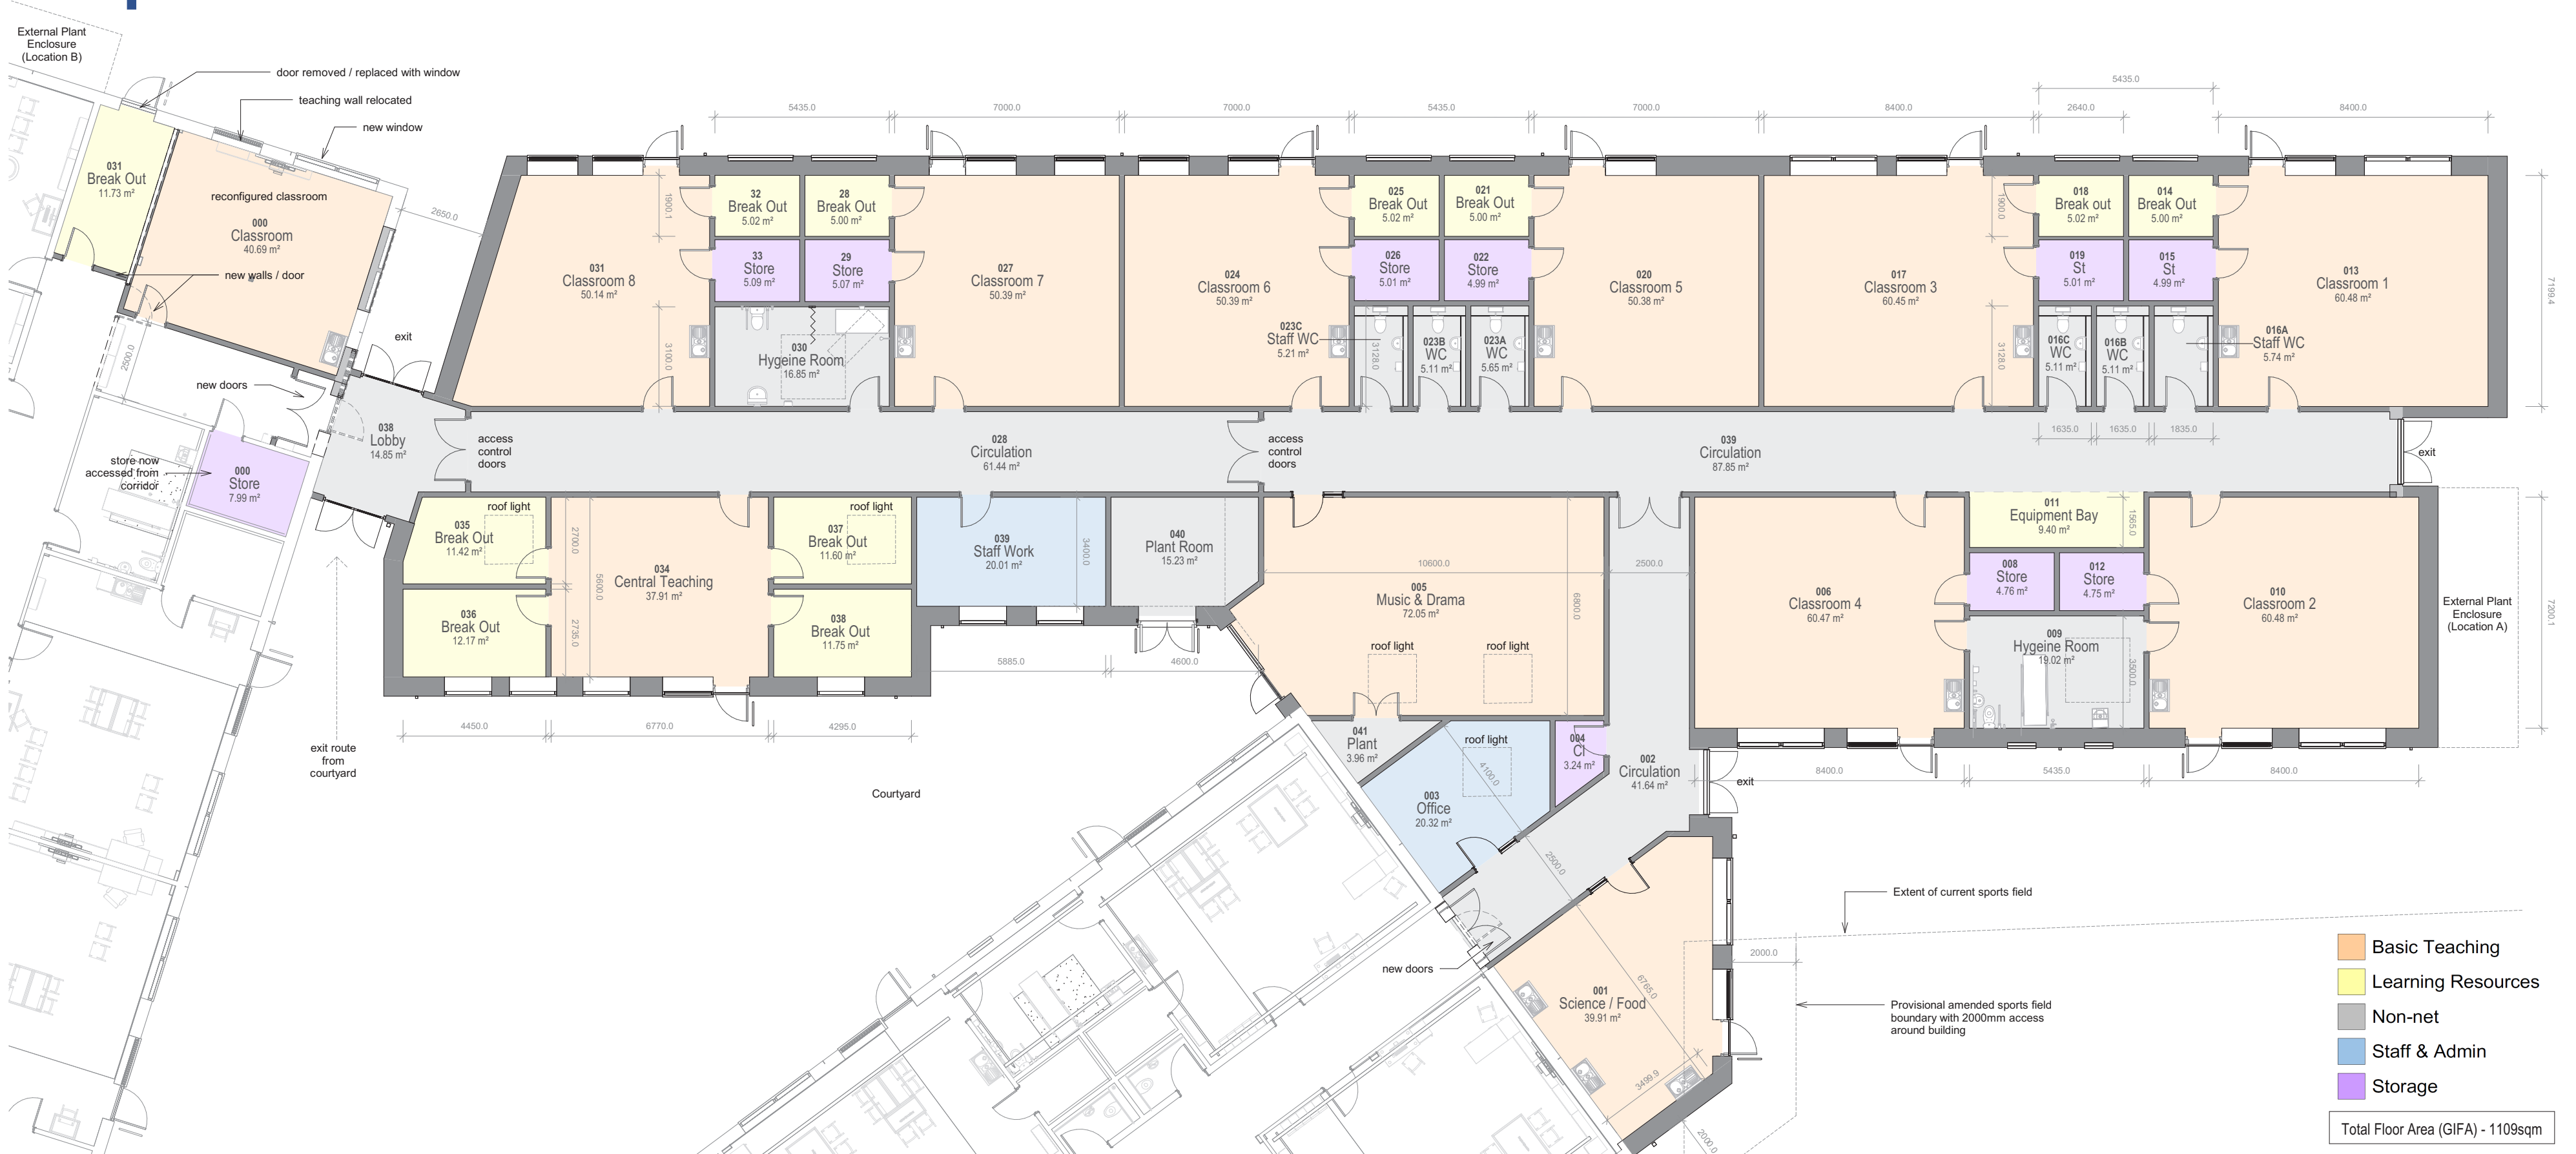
External Plant Enclosure (Location B)

door removed / replaced with window

teaching wall relocated

new window

031
Break Out
11.73 m²

reconfigured classroom

000
Classroom
40.69 m²

new walls / door

2650.0

2600.0

exit

new doors

store now accessed from corridor

000
Store
7.99 m²

038
Lobby
14.85 m²

access control doors

5435.0 7000.0 7000.0 5435.0 7000.0 8400.0 5435.0 2640.0 8400.0

031
Classroom 8
50.14 m²

1900.1

3100.0

32
Break Out
5.02 m²

28
Break Out
5.00 m²

33
Store
5.09 m²

29
Store
5.07 m²

030
Hygeine Room
16.85 m²

027
Classroom 7
50.39 m²

024
Classroom 6
50.39 m²

023C
Staff WC
5.21 m²

025
Break Out
5.02 m²

021
Break Out
5.00 m²

026
Store
5.01 m²

022
Store
4.99 m²

3128.0

023B
WC
5.11 m²

023A
WC
5.65 m²

020
Classroom 5
50.38 m²

017
Classroom 3
60.45 m²

1900.0

3128.0

018
Break out
5.02 m²

014
Break Out
5.00 m²

019
St
5.01 m²

015
St
4.99 m²

016C
WC
5.11 m²

016B
WC
5.11 m²

016A
Staff WC
5.74 m²

013
Classroom 1
60.48 m²

7199.4

1635.0 1635.0 1835.0

028
Circulation
61.44 m²

access control doors

039
Circulation
87.85 m²

exit

roof light

035
Break Out
11.42 m²

2700.0

5600.0

2735.0

034
Central Teaching
37.91 m²

roof light

037
Break Out
11.60 m²

036
Break Out
12.17 m²

038
Break Out
11.75 m²

039
Staff Work
20.01 m²

3400.0

040
Plant Room
15.23 m²

10600.0

005
Music & Drama
72.05 m²

6800.0

roof light

roof light

2500.0

011
Equipment Bay
9.40 m²

1565.0

008
Store
4.76 m²

012
Store
4.75 m²

006
Classroom 4
60.47 m²

009
Hygeine Room
19.02 m²

3500.0

010
Classroom 2
60.48 m²

External Plant Enclosure (Location A)

7200.1

5885.0 4600.0

4450.0 6770.0 4295.0

exit route from courtyard

Courtyard

041
Plant
3.96 m²

roof light

4100.0

003
Office
20.32 m²

004
Cl
3.24 m²

002
Circulation
41.64 m²

exit

8400.0 5435.0 8400.0

2500.0

new doors

001
Science / Food
39.91 m²

6765.0

3499.9

2000.0

2000.0

Extent of current sports field

Provisional amended sports field boundary with 2000mm access around building

Basic Teaching
Learning Resources
Non-net
Staff & Admin
Storage

Total Floor Area (GIFA) - 1109sqm